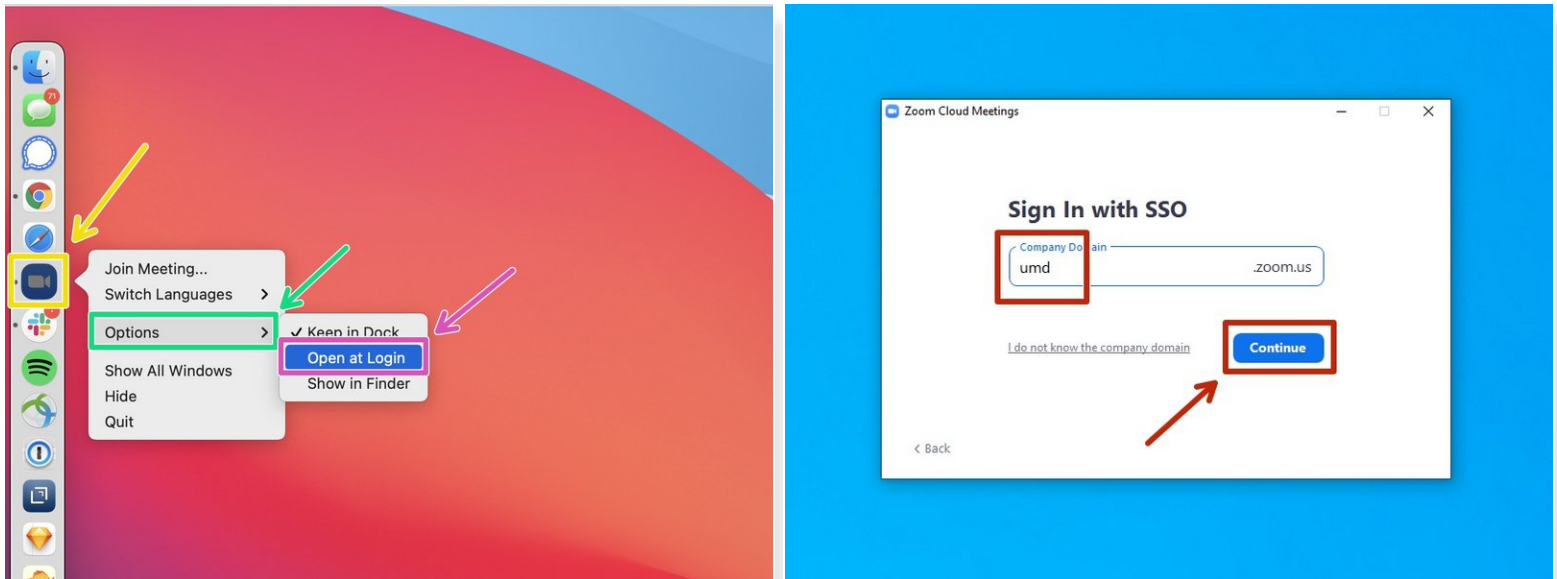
71

Join Meeting...
Switch Languages
Options
Show All Windows
Hide
Quit

✓ Keep in Dock
Open at Login
Show in Finder

Zoom Cloud Meetings

Sign In with SSO

Company Domain
umd
.zoom.us

I do not know the company domain

Continue

< Back